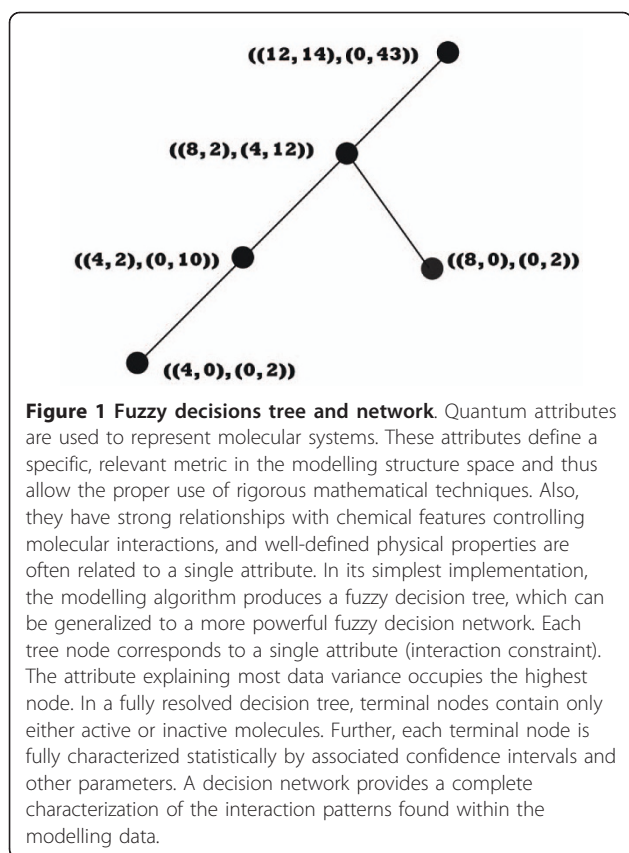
((12, 14), (0, 43))

((8, 2), (4, 12))

((4, 2), (0, 10))

((8, 0), (0, 2))

((4, 0), (0, 2))

**Figure 1 Fuzzy decisions tree and network**. Quantum attributes are used to represent molecular systems. These attributes define a specific, relevant metric in the modelling structure space and thus allow the proper use of rigorous mathematical techniques. Also, they have strong relationships with chemical features controlling molecular interactions, and well-defined physical properties are often related to a single attribute. In its simplest implementation, the modelling algorithm produces a fuzzy decision tree, which can be generalized to a more powerful fuzzy decision network. Each tree node corresponds to a single attribute (interaction constraint). The attribute explaining most data variance occupies the highest node. In a fully resolved decision tree, terminal nodes contain only either active or inactive molecules. Further, each terminal node is fully characterized statistically by associated confidence intervals and other parameters. A decision network provides a complete characterization of the interaction patterns found within the modelling data.